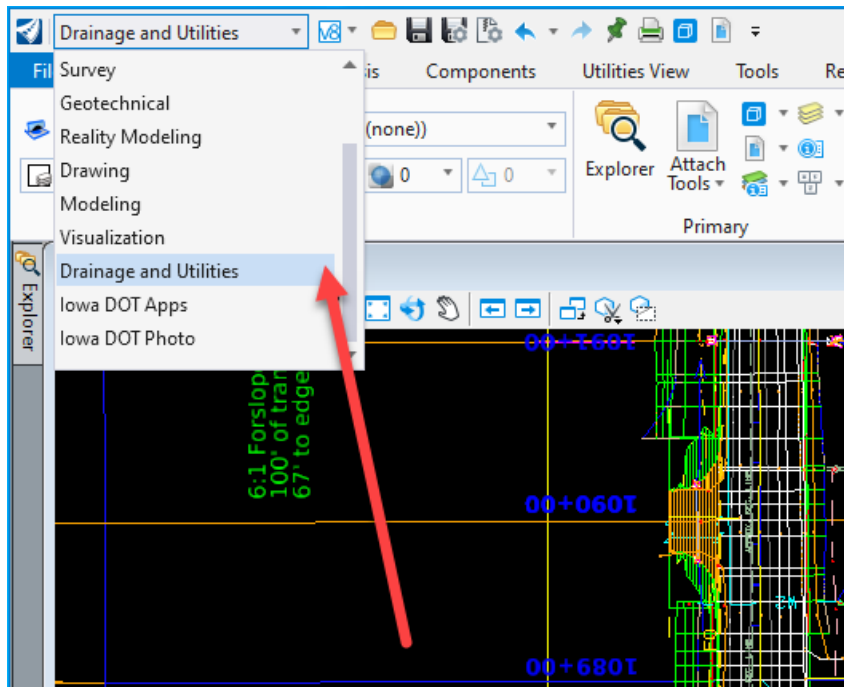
Drainage and Utilities

Fil

Survey
Geotechnical
Reality Modeling
Drawing
Modeling
Visualization
Drainage and Utilities
Iowa DOT Apps
Iowa DOT Photo

is
Components
Utilities View
Tools
Re

(none))
0
0

Explorer
Attach Tools
Primary

Explorer

6:1 Forslop
100' of tran
67' to edge

1091+00
1090+00
1089+00